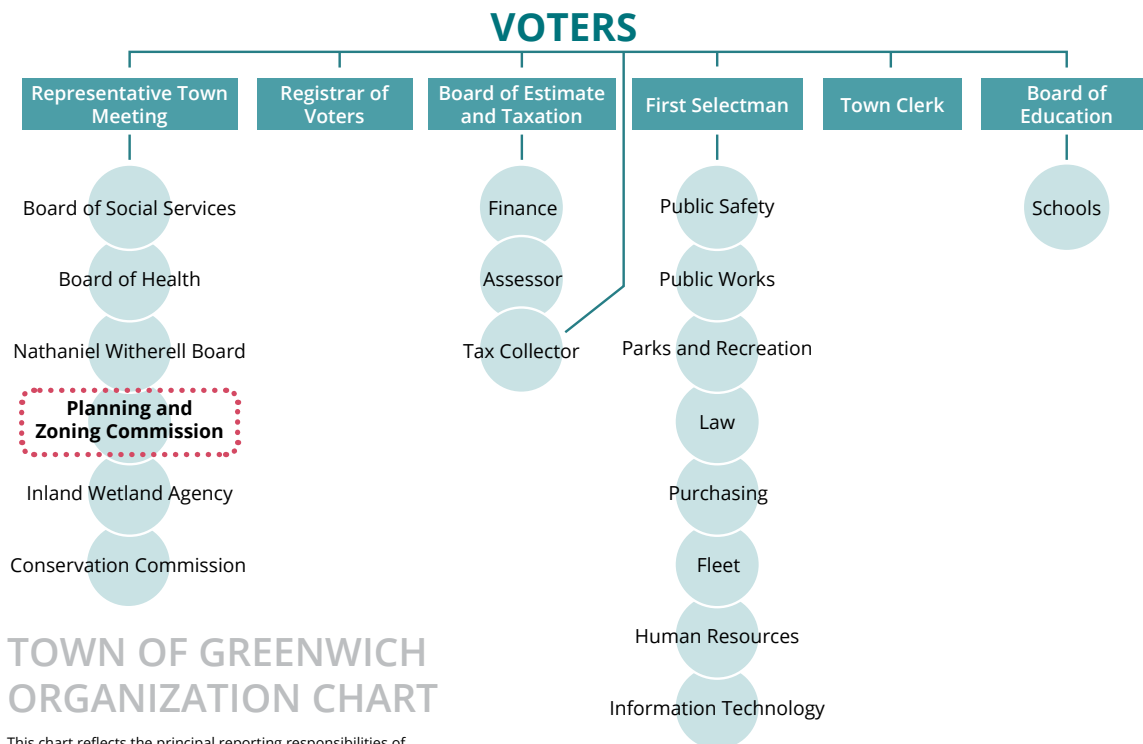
VOTERS

Representative Town Meeting

Registrar of Voters

Board of Estimate and Taxation

First Selectman

Town Clerk

Board of Education

Board of Social Services

Board of Health

Nathaniel Witherell Board

**Planning and Zoning Commission**

Inland Wetland Agency

Conservation Commission

Finance

Assessor

Tax Collector

Public Safety

Public Works

Parks and Recreation

Law

Purchasing

Fleet

Human Resources

Information Technology

Schools

TOWN OF GREENWICH ORGANIZATION CHART

This chart reflects the principal reporting responsibilities of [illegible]